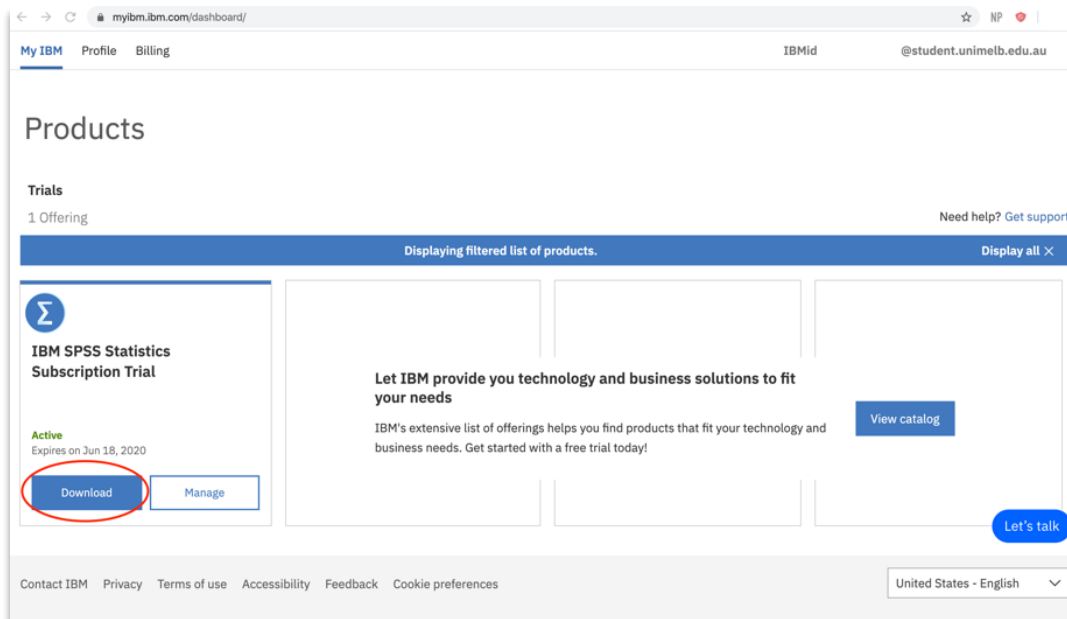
myibm.ibm.com/dashboard/

NP

My IBM Profile Billing

IBMid @student.unimelb.edu.au

Products

Trials

1 Offering

Need help? Get support

Displaying filtered list of products.

Display all ×

Σ

IBM SPSS Statistics Subscription Trial

Active

Expires on Jun 18, 2020

Download

Manage

Let IBM provide you technology and business solutions to fit your needs

IBM's extensive list of offerings helps you find products that fit your technology and business needs. Get started with a free trial today!

View catalog

Let's talk

Contact IBM Privacy Terms of use Accessibility Feedback Cookie preferences

United States - English